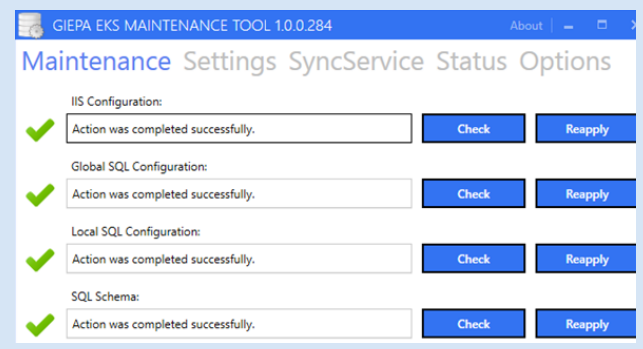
GIEPA EKS MAINTENANCE TOOL 1.0.0.284

About

Maintenance Settings SyncService Status Options

IIS Configuration:

Action was completed successfully.

Check

Reapply

Global SQL Configuration:

Action was completed successfully.

Check

Reapply

Local SQL Configuration:

Action was completed successfully.

Check

Reapply

SQL Schema:

Action was completed successfully.

Check

Reapply